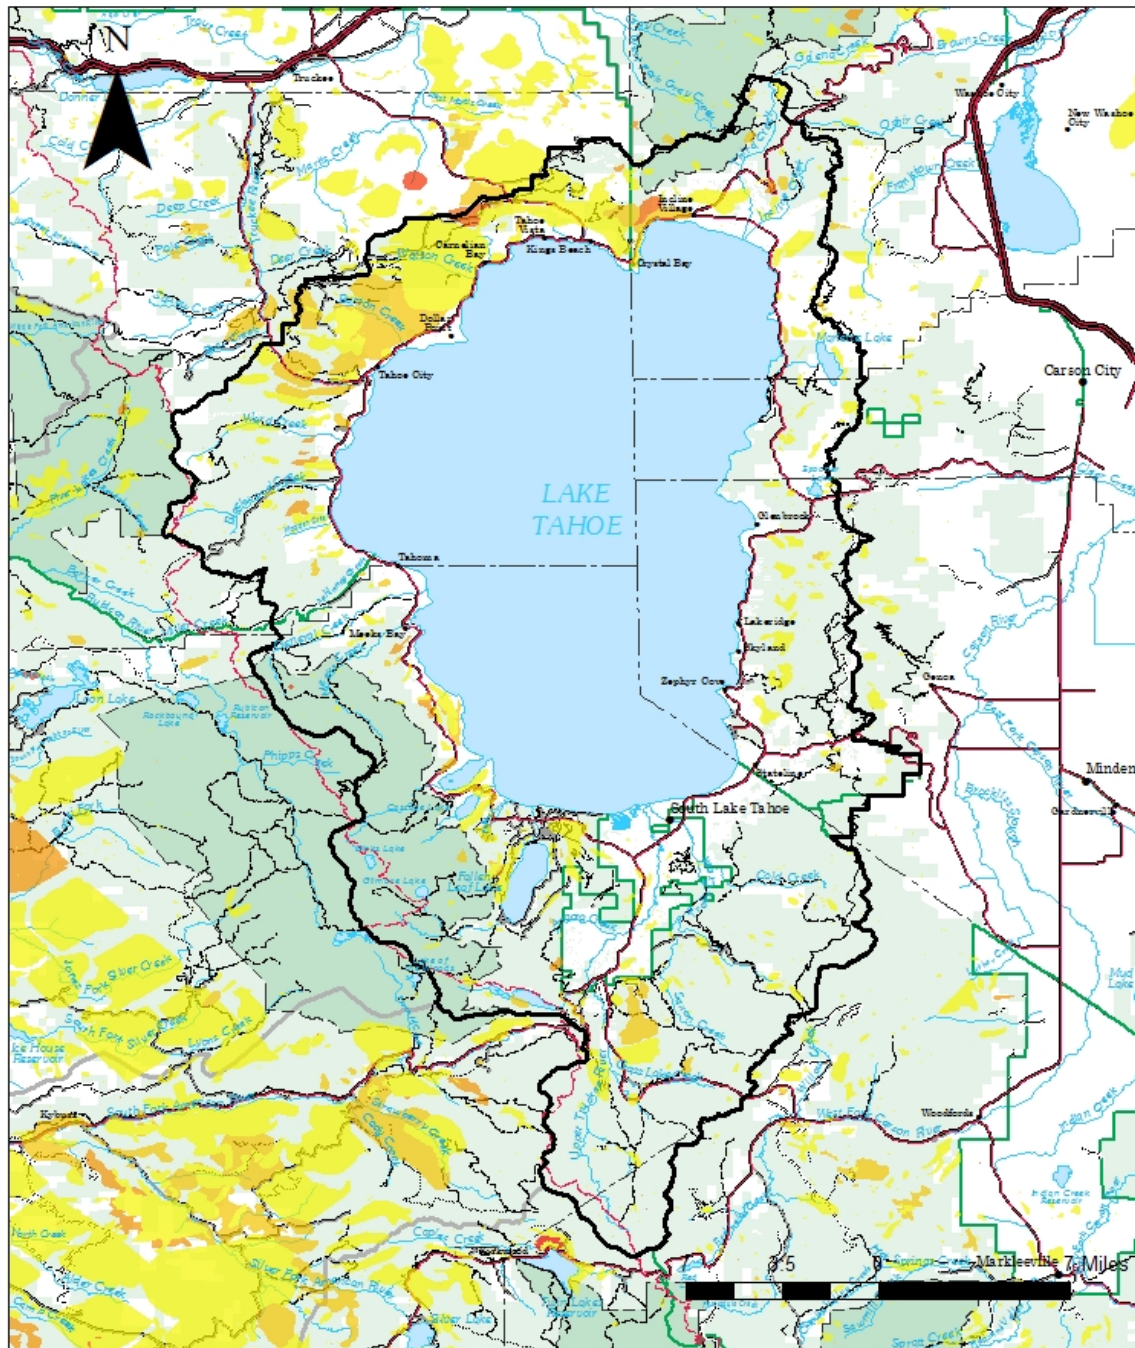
N

Truckee

Donner

Trout Creek

Deep Creek

Ward Creek

Washoe City

New Washoe City

Incline Village

Tahoe Vista

Carnelian Bay

Kings Beach

Crystal Bay

Dollar Point

Tahoe City

Marlette Lake

Carson City

LAKE TAHOE

Glenbrook

Tahoma

Meeks Bay

Lakeridge

Skyland

Zephyr Cove

Genoa

Phipps Creek

Stateline

South Lake Tahoe

Minden

Gardnerville

Fallen Leaf Lake

Cold Creek

Silver Creek

South Fork Silver Creek

Woodfords

Kyburz

Indian Creek

Markleeville

3.5

0

7 Miles

Caples Creek

Silver Fork American River